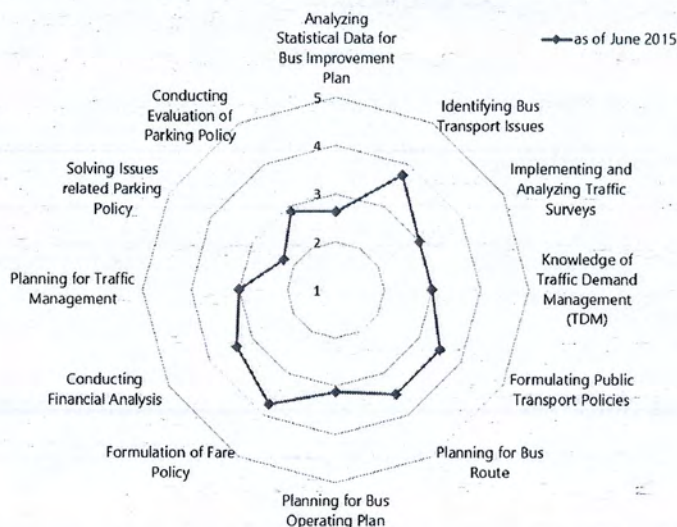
Analyzing Statistical Data for Bus Improvement Plan

as of June 2015

Identifying Bus Transport Issues

Implementing and Analyzing Traffic Surveys

Knowledge of Traffic Demand Management (TDM)

Formulating Public Transport Policies

Planning for Bus Route

Planning for Bus Operating Plan

Formulation of Fare Policy

Conducting Financial Analysis

Planning for Traffic Management

Solving Issues related Parking Policy

Conducting Evaluation of Parking Policy

5
4
3
2
1